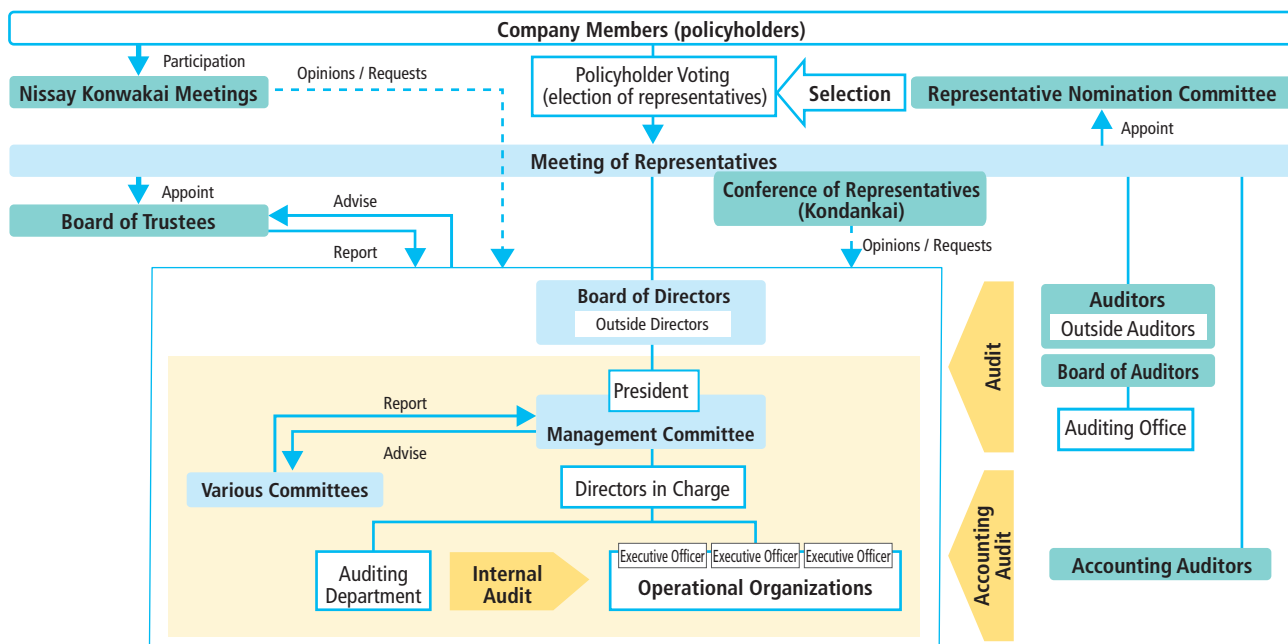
Company Members (policyholders)

Participation

Nissay Konwakai Meetings

Opinions / Requests

Policyholder Voting (election of representatives)

Selection

Representative Nomination Committee

Appoint

Meeting of Representatives

Appoint

Board of Trustees

Advise

Report

Conference of Representatives (Kondankai)

Opinions / Requests

Board of Directors

Outside Directors

Audit

Auditors

Outside Auditors

Board of Auditors

Auditing Office

President

Report

Management Committee

Advise

Various Committees

Directors in Charge

Accounting Audit

Accounting Auditors

Auditing Department

Internal Audit

Executive Officer

Executive Officer

Executive Officer

Operational Organizations